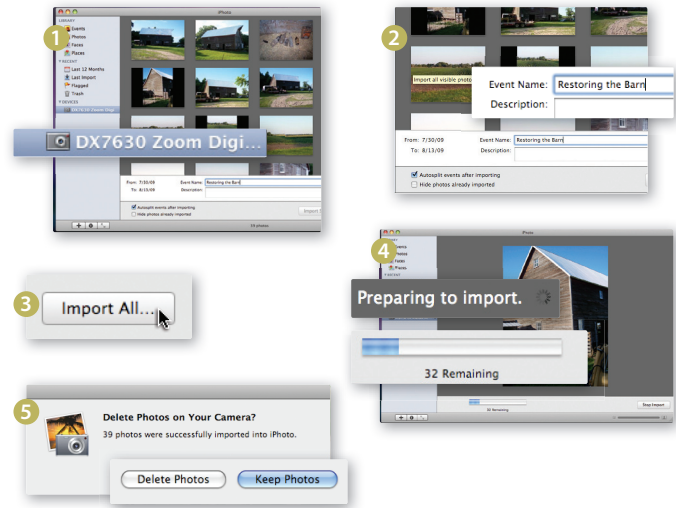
1

iPhoto

LIBRARY
Events
Photos
Faces
Places
RECENT
Last 12 Months
Last Import
Flagged
Trash
DEVICES
DX7630 Zoom Digi...

DX7630 Zoom Digi...

From: 7/30/09
To: 8/13/09
Event Name: Restoring the Barn
Description:

Autosplit events after importing
Hide photos already imported

Import

39 photos

2

Import all visible photos

Event Name: Restoring the Barn
Description:

From: 7/30/09
To: 8/13/09
Event Name: Restoring the Barn
Description:

Autosplit events after importing
Hide photos already imported

3

Import All...

4

iPhoto

Preparing to import.

32 Remaining

32 Remaining

Stop Import

5

Delete Photos on Your Camera?
39 photos were successfully imported into iPhoto.

Delete Photos
Keep Photos